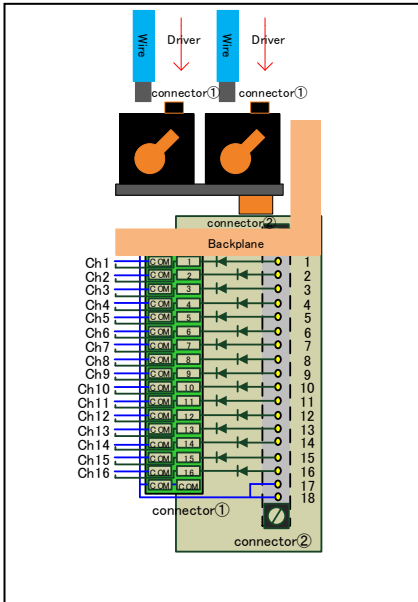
Wire
Driver
Wire
Driver
connector①
connector①
connector②
Backplane
Ch1
Ch2
Ch3
Ch4
Ch5
Ch6
Ch7
Ch8
Ch9
Ch10
Ch11
Ch12
Ch13
Ch14
Ch15
Ch16
COM 1
COM 2
COM 3
COM 4
COM 5
COM 6
COM 7
COM 8
COM 9
COM 10
COM 11
COM 12
COM 13
COM 14
COM 15
COM 16
COM COM
1
2
3
4
5
6
7
8
9
10
11
12
13
14
15
16
17
18
connector①
connector②